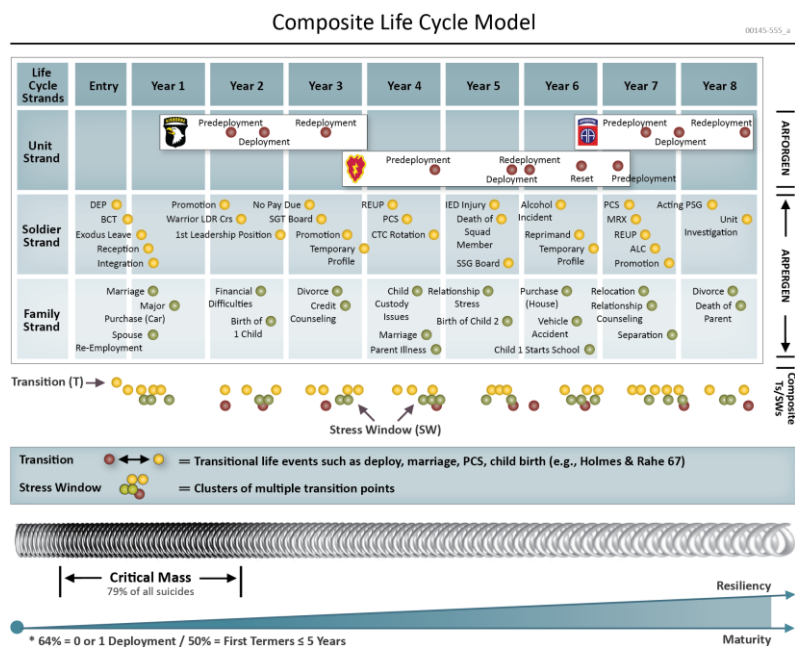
Composite Life Cycle Model

00145-555_a

| Life Cycle Strands | Entry | Year 1 | Year 2 | Year 3 | Year 4 | Year 5 | Year 6 | Year 7 | Year 8 |
|---|---|---|---|---|---|---|---|---|---|
| Unit Strand | | Predeployment Deployment | Redeployment | Predeployment | | Redeployment Deployment | Reset | Predeployment Predeployment Deployment | Redeployment |
| Soldier Strand | DEP BCT Exodus Leave Reception Integration | Promotion Warrior LDR Crs 1st Leadership Position | No Pay Due SGT Board | Promotion Temporary Profile | REUP PCS CTC Rotation | IED Injury Death of Squad Member SSG Board | Alcohol Incident Reprimand Temporary Profile | PCS MRX REUP ALC Promotion | Acting PSG Unit Investigation |
| Family Strand | Marriage Major Purchase (Car) Spouse Re-Employment | | Financial Difficulties Birth of 1 Child | Divorce Credit Counseling | Child Custody Issues Marriage Parent Illness | Relationship Stress Birth of Child 2 | Purchase (House) Vehicle Accident Child 1 Starts School | Relocation Relationship Counseling Separation | Divorce Death of Parent |

ARFORGEN

ARFORGEN

Transition (T)

Stress Window (SW)

Composite Ts/SWs

Transition = Transitional life events such as deploy, marriage, PCS, child birth (e.g., Holmes & Rahe 67)

Stress Window = Clusters of multiple transition points

Critical Mass
79% of all suicides

Resiliency

Maturity

* 64% = 0 or 1 Deployment / 50% = First Termers ≤ 5 Years